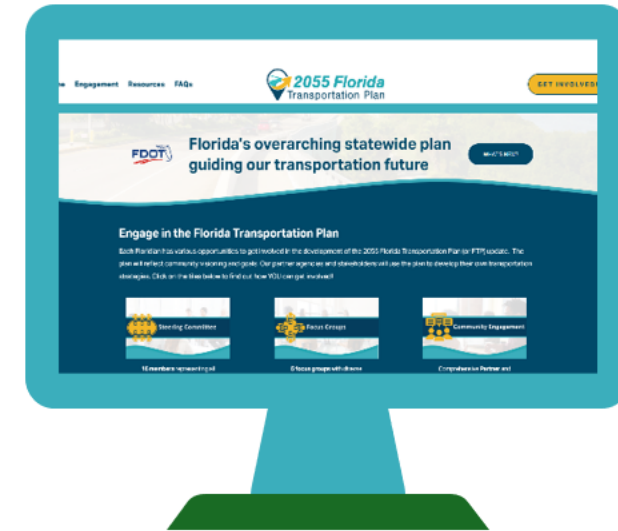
me Engagement Resources FAQs

2055 Florida Transportation Plan

GET INVOLVED

FDOT

Florida's overarching statewide plan guiding our transportation future

WHAT'S NEW?

Engage in the Florida Transportation Plan

Each Floridian has various opportunities to get involved in the development of the 2055 Florida Transportation Plan (or FTP) update. The plan will reflect community visioning and goals. Our partner agencies and stakeholders will use the plan to develop their own transportation strategies. Click on the tiles below to find out how YOU can get involved!

Steering Committee

Focus Groups

Community Engagement

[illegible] members representing all

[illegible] focus groups with diverse

Comprehensive Partner and